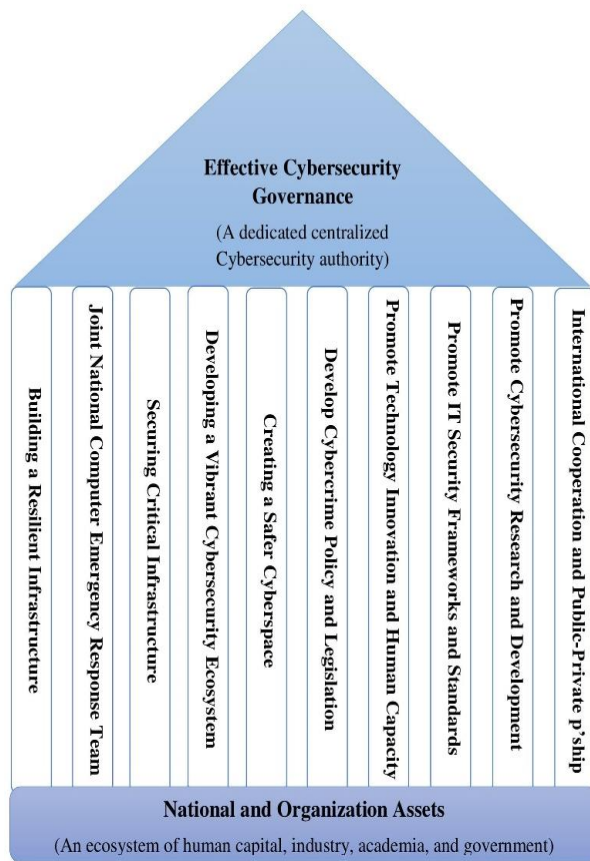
Effective Cybersecurity Governance

(A dedicated centralized Cybersecurity authority)

Building a Resilient Infrastructure

Joint National Computer Emergency Response Team

Securing Critical Infrastructure

Developing a Vibrant Cybersecurity Ecosystem

Creating a Safer Cyberspace

Develop Cybercrime Policy and Legislation

Promote Technology Innovation and Human Capacity

Promote IT Security Frameworks and Standards

Promote Cybersecurity Research and Development

International Cooperation and Public-Private p'ship

National and Organization Assets

(An ecosystem of human capital, industry, academia, and government)